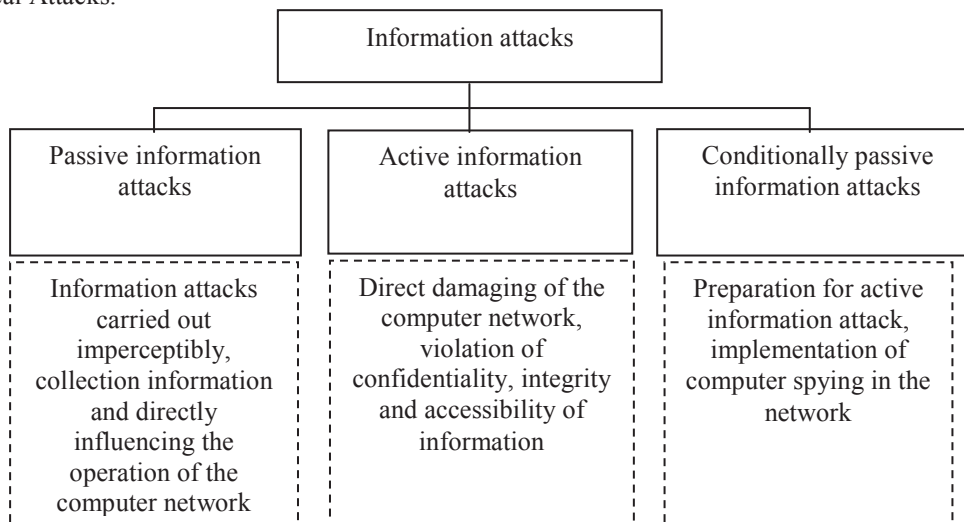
ual Attacks.

Information attacks

Passive information attacks

Information attacks carried out imperceptibly, collection information and directly influencing the operation of the computer network

Active information attacks

Direct damaging of the computer network, violation of confidentiality, integrity and accessibility of information

Conditionally passive information attacks

Preparation for active information attack, implementation of computer spying in the network